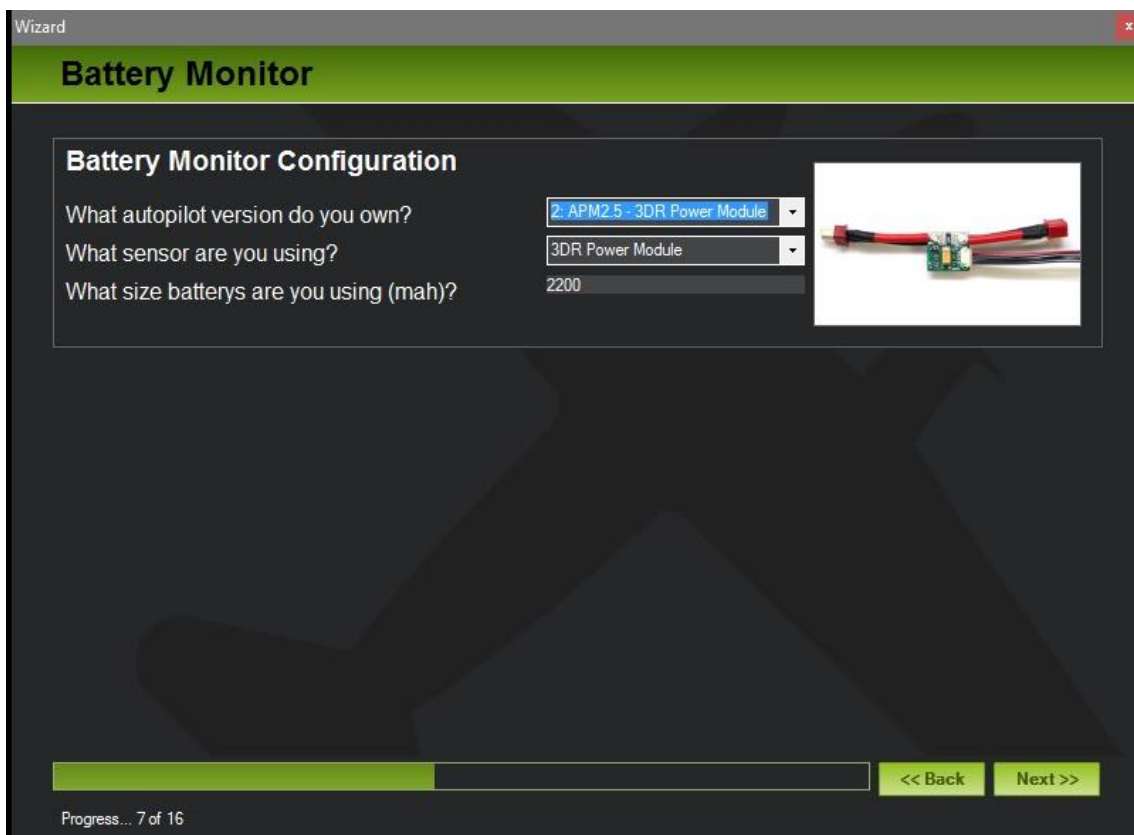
Wizard

Battery Monitor

Battery Monitor Configuration

What autopilot version do you own? 2: APM2.5 - 3DR Power Module

What sensor are you using? 3DR Power Module

What size batterys are you using (mah)? 2200

<< Back

Next >>

Progress... 7 of 16